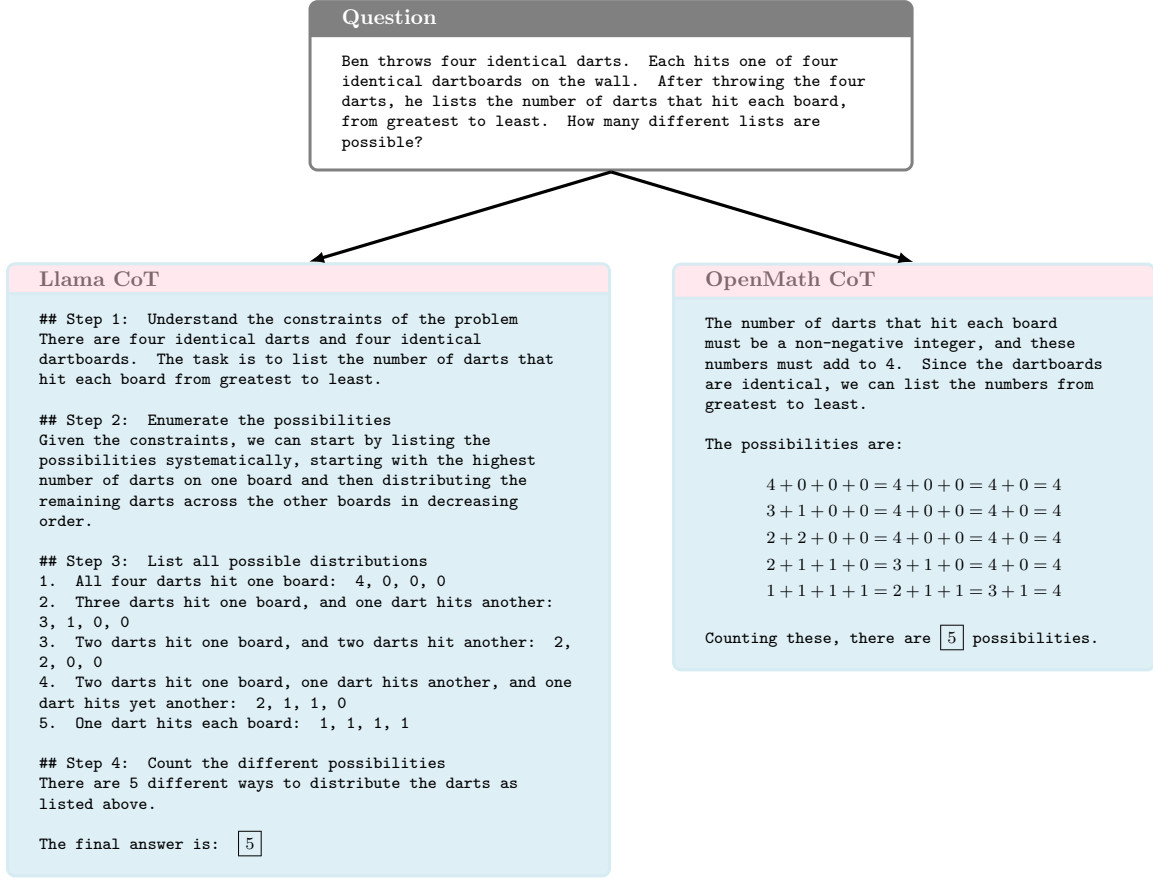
Question

Ben throws four identical darts. Each hits one of four identical dartboards on the wall. After throwing the four darts, he lists the number of darts that hit each board, from greatest to least. How many different lists are possible?

Llama CoT

## Step 1: Understand the constraints of the problem
There are four identical darts and four identical dartboards. The task is to list the number of darts that hit each board from greatest to least.

## Step 2: Enumerate the possibilities
Given the constraints, we can start by listing the possibilities systematically, starting with the highest number of darts on one board and then distributing the remaining darts across the other boards in decreasing order.

## Step 3: List all possible distributions
1. All four darts hit one board: 4, 0, 0, 0
2. Three darts hit one board, and one dart hits another: 3, 1, 0, 0
3. Two darts hit one board, and two darts hit another: 2, 2, 0, 0
4. Two darts hit one board, one dart hits another, and one dart hits yet another: 2, 1, 1, 0
5. One dart hits each board: 1, 1, 1, 1

## Step 4: Count the different possibilities
There are 5 different ways to distribute the darts as listed above.

The final answer is: $\boxed{5}$

OpenMath CoT

The number of darts that hit each board must be a non-negative integer, and these numbers must add to 4. Since the dartboards are identical, we can list the numbers from greatest to least.

The possibilities are:

$4+0+0+0=4+0+0=4+0=4$
$3+1+0+0=4+0+0=4+0=4$
$2+2+0+0=4+0+0=4+0=4$
$2+1+1+0=3+1+0=4+0=4$
$1+1+1+1=2+1+1=3+1=4$

Counting these, there are $\boxed{5}$ possibilities.